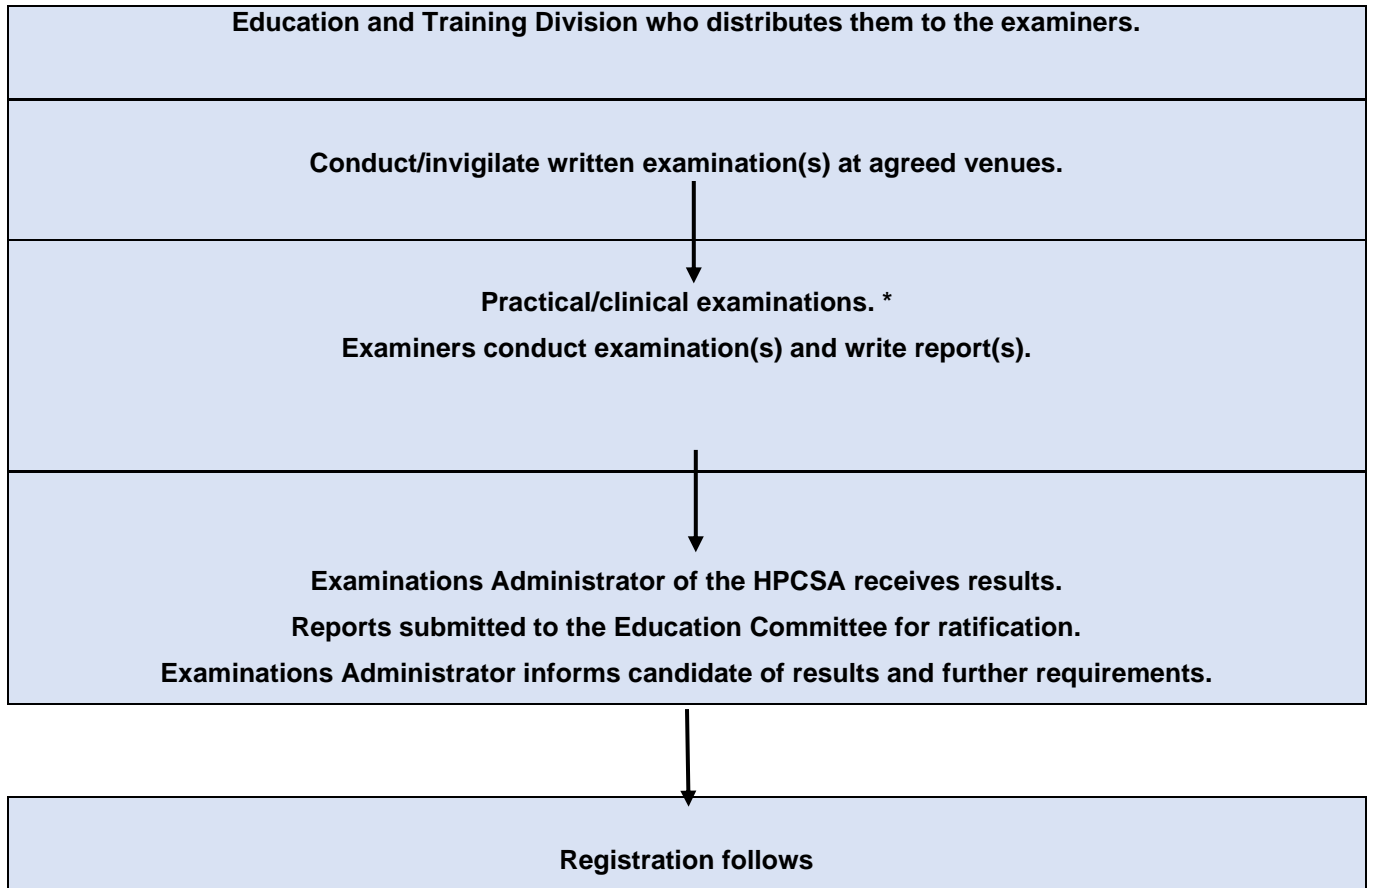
Education and Training Division who distributes them to the examiners.

Conduct/invigilate written examination(s) at agreed venues.

Practical/clinical examinations. *

Examiners conduct examination(s) and write report(s).

Examinations Administrator of the HPCSA receives results.

Reports submitted to the Education Committee for ratification.

Examinations Administrator informs candidate of results and further requirements.

Registration follows